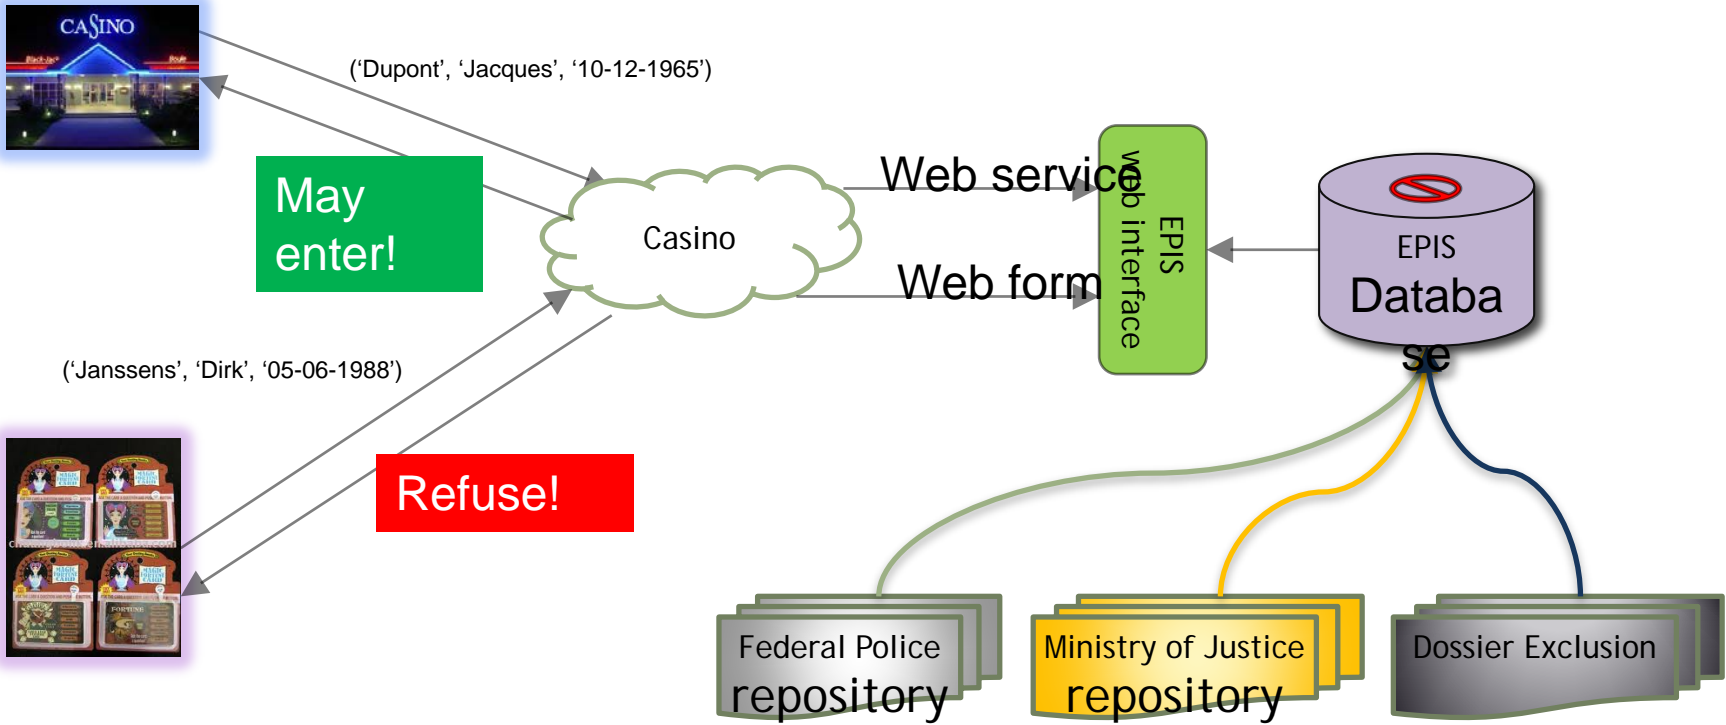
CASINO

('Dupont', 'Jacques', '10-12-1965')

May enter!

Casino

Web service

Web form

EPIS web interface

EPIS Database

('Janssens', 'Dirk', '05-06-1988')

Refuse!

Federal Police repository

Ministry of Justice repository

Dossier Exclusion